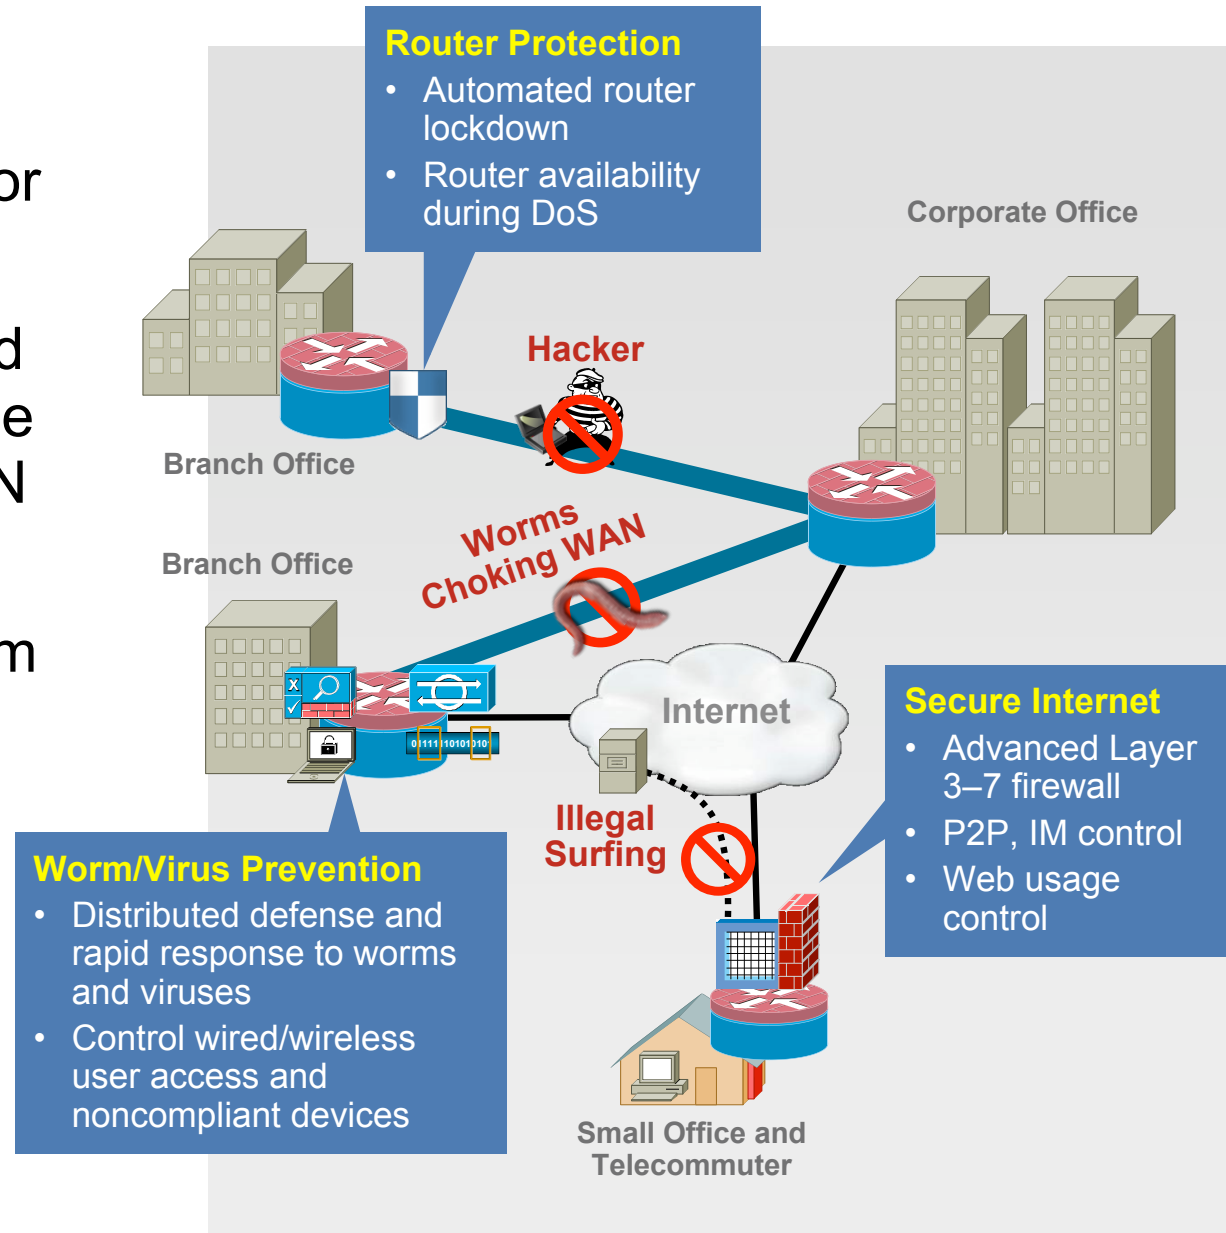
or

d
e
N

m

Router Protection
• Automated router lockdown
• Router availability during DoS

Corporate Office

Hacker

Branch Office

Branch Office

Worms Choking WAN

Internet

011111010101010

Illegal Surfing

Secure Internet
• Advanced Layer 3–7 firewall
• P2P, IM control
• Web usage control

Worm/Virus Prevention
• Distributed defense and rapid response to worms and viruses
• Control wired/wireless user access and noncompliant devices

Small Office and Telecommuter